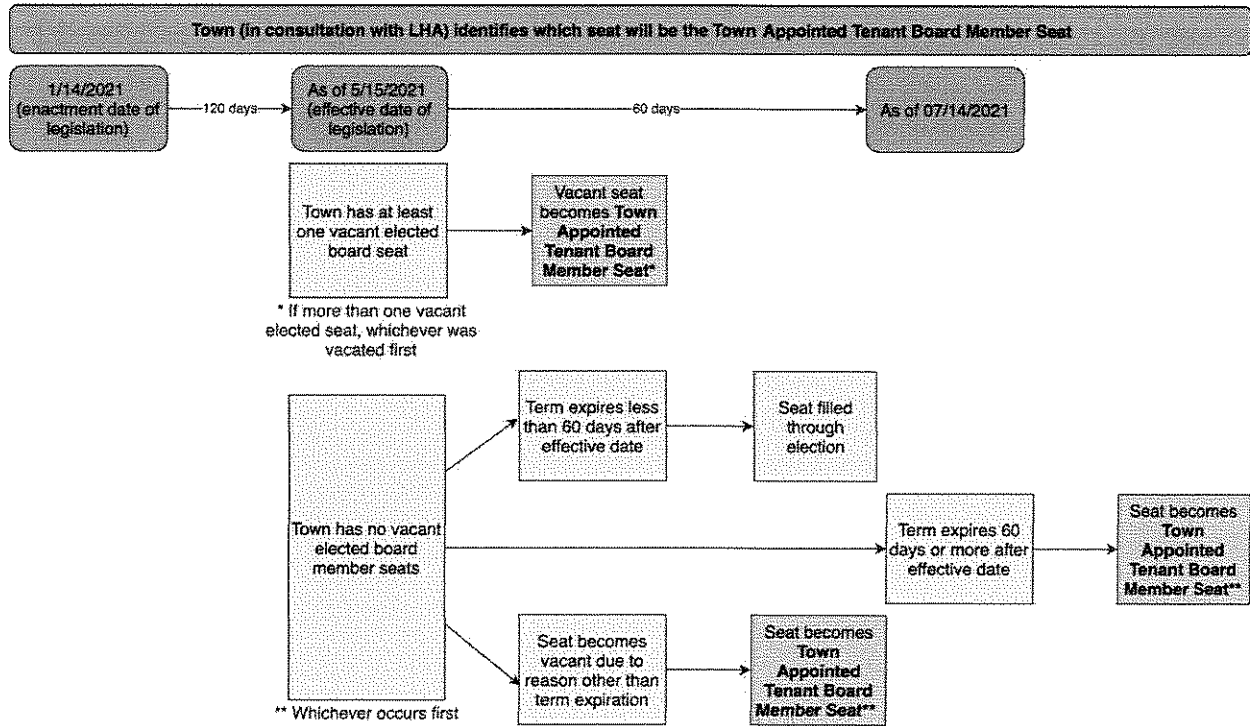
Town (in consultation with LHA) identifies which seat will be the Town Appointed Tenant Board Member Seat

1/14/2021 (enactment date of legislation)

120 days

As of 5/15/2021 (effective date of legislation)

60 days

As of 07/14/2021

Town has at least one vacant elected board seat

Vacant seat becomes **Town Appointed Tenant Board Member Seat***

* If more than one vacant elected seat, whichever was vacated first

Town has no vacant elected board member seats

Term expires less than 60 days after effective date

Seat filled through election

Term expires 60 days or more after effective date

Seat becomes **Town Appointed Tenant Board Member Seat****

Seat becomes vacant due to reason other than term expiration

Seat becomes **Town Appointed Tenant Board Member Seat****

** Whichever occurs first